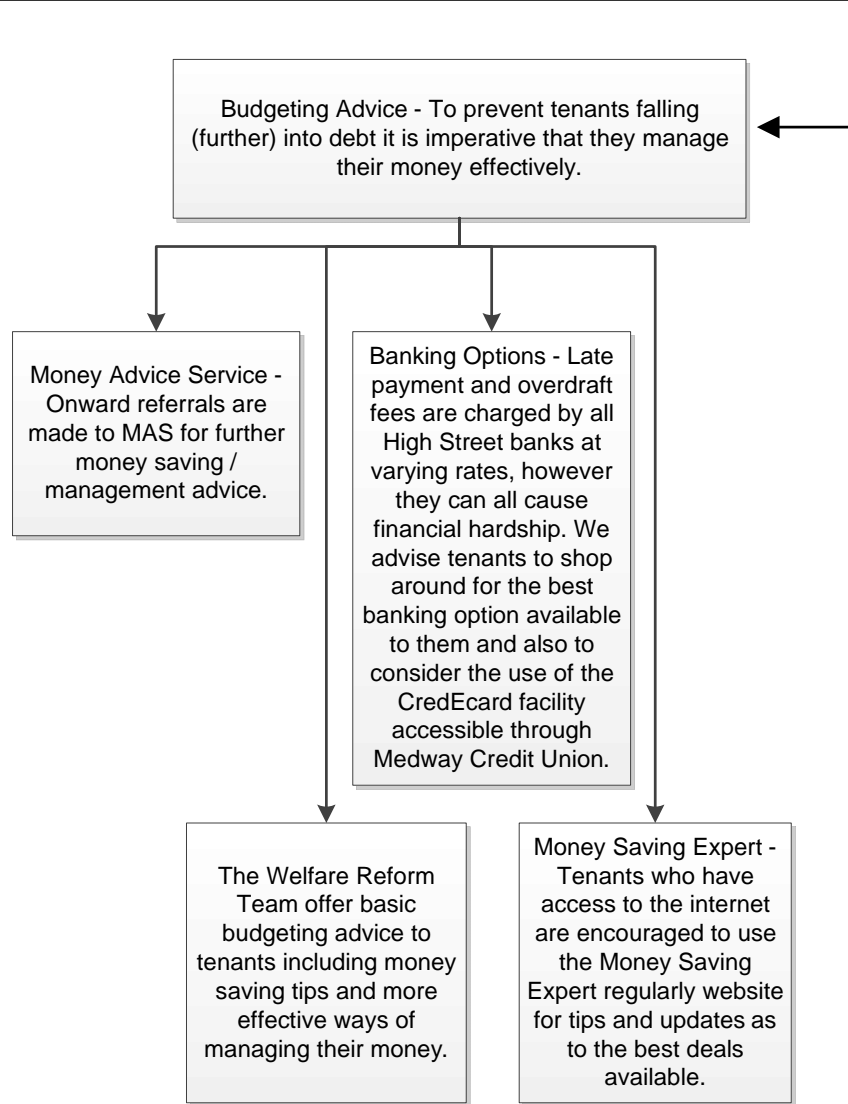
Budgeting Advice - To prevent tenants falling (further) into debt it is imperative that they manage their money effectively.

Money Advice Service - Onward referrals are made to MAS for further money saving / management advice.

Banking Options - Late payment and overdraft fees are charged by all High Street banks at varying rates, however they can all cause financial hardship. We advise tenants to shop around for the best banking option available to them and also to consider the use of the CredEcard facility accessible through Medway Credit Union.

The Welfare Reform Team offer basic budgeting advice to tenants including money saving tips and more effective ways of managing their money.

Money Saving Expert - Tenants who have access to the internet are encouraged to use the Money Saving Expert regularly website for tips and updates as to the best deals available.